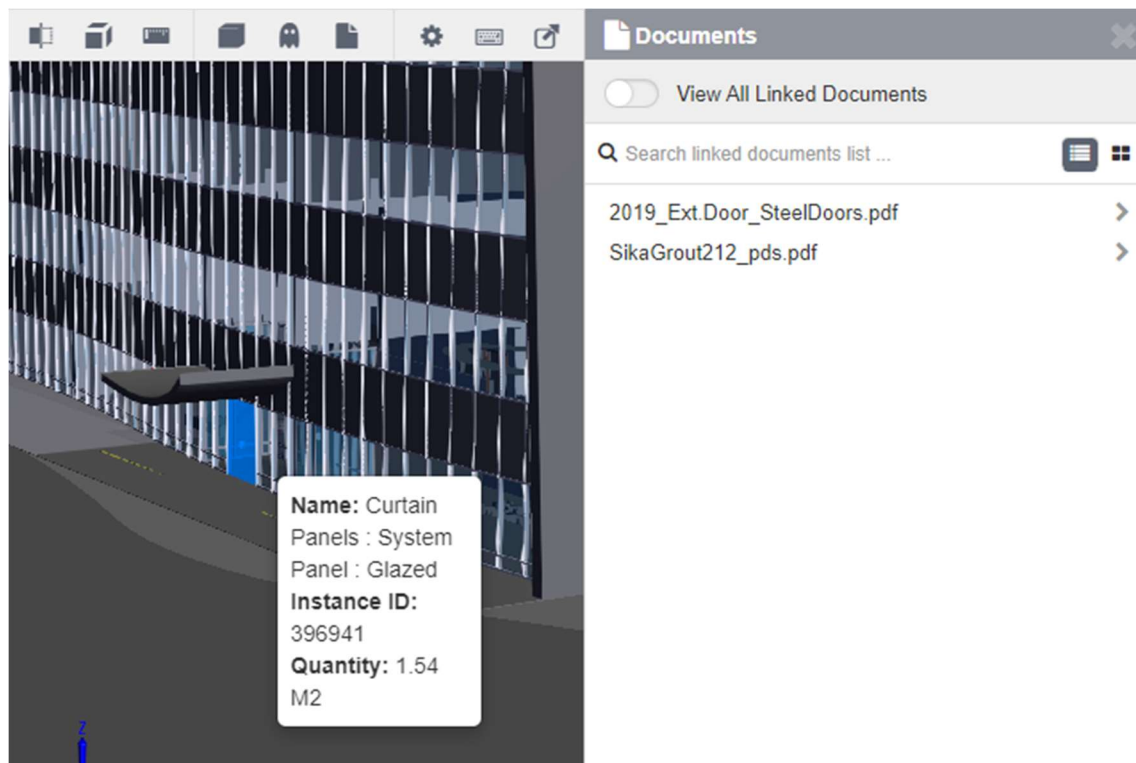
Name: Curtain Panels : System Panel : Glazed
Instance ID: 396941
Quantity: 1.54 M2

Z

Documents

View All Linked Documents

Search linked documents list ...

2019_Ext.Door_SteelDoors.pdf

SikaGrout212_pds.pdf